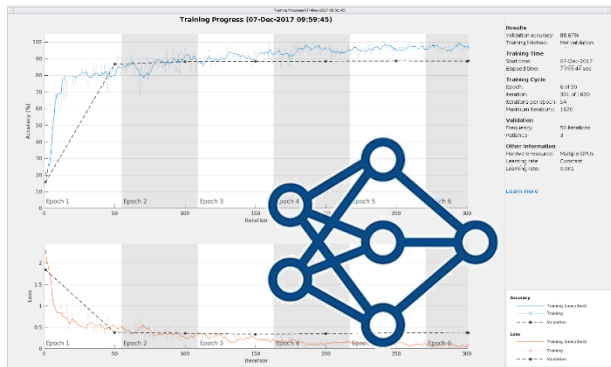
Training Progress (07-Dec-2017 09:59:45)

Training Progress (07-Dec-2017 09:59:45)

Accuracy (%)

100
90
80
70
60
50
40
30
20
10
0

Epoch 1
Epoch 2
Epoch 3
Epoch 4
Epoch 5
Epoch 6

0
50
100
150
200
250
300
Iteration

Loss

2
1.5
1
0.5
0

Epoch 1
Epoch 2
Epoch 3
Epoch 4
Epoch 5
Epoch 6

0
50
100
150
200
250
300
Iteration

Results
Validation accuracy: 88.67%
Training finished: Met validation

Training Time
Start time: 07-Dec-2017
Elapsed time: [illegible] sec

Training Cycle
Epoch: 6 of 30
Iteration: 301 of 1620
Iterations per epoch: 54
Maximum iterations: 1620

Validation
Frequency: 50 iterations
Patience: 3

Other Information
Hardware resource: Multiple GPUs
Learning rate: Constant
Learning rate: 0.001

Learn more

Accuracy
Training (smoothed)
Training
Validation

Loss
Training (smoothed)
Training
Validation